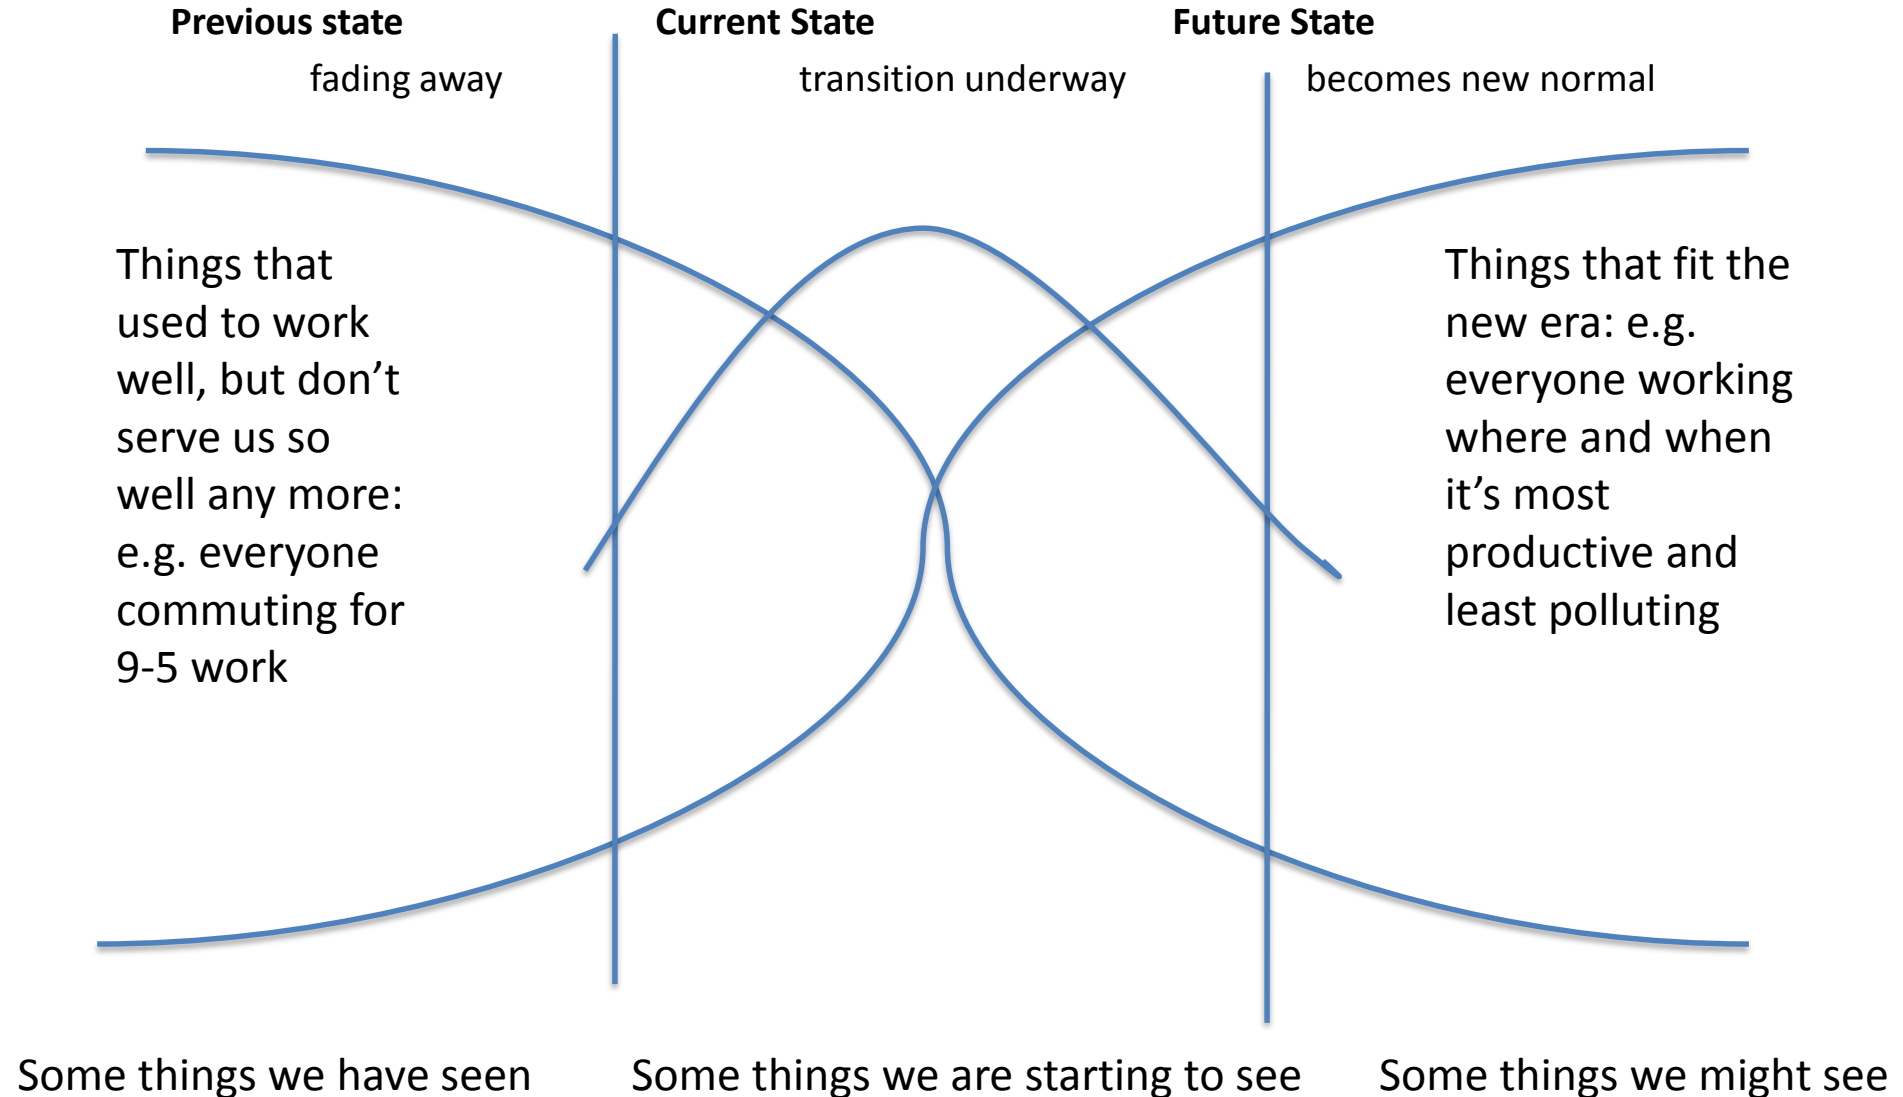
**Previous state**
fading away

**Current State**
transition underway

**Future State**
becomes new normal

Things that used to work well, but don’t serve us so well any more: e.g. everyone commuting for 9-5 work

Things that fit the new era: e.g. everyone working where and when it’s most productive and least polluting

Some things we have seen

Some things we are starting to see

Some things we might see